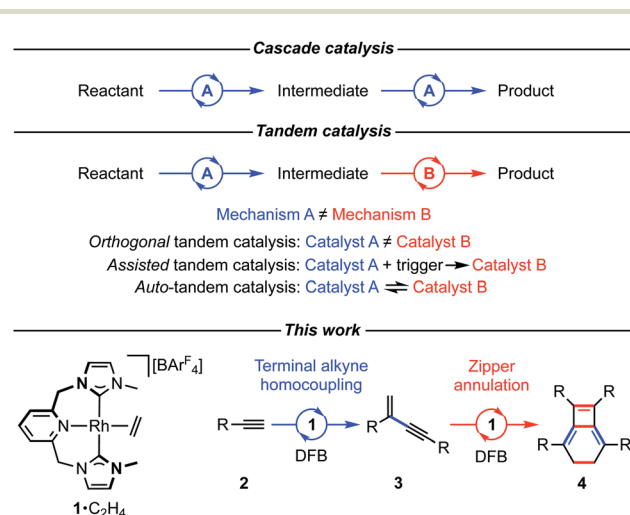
Cascade catalysis

Reactant A Intermediate A Product

Tandem catalysis

Reactant A Intermediate B Product

Mechanism A ≠ Mechanism B

*Orthogonal* tandem catalysis: Catalyst A ≠ Catalyst B

*Assisted* tandem catalysis: Catalyst A + trigger → Catalyst B

*Auto*-tandem catalysis: Catalyst A ⇌ Catalyst B

This work

$[BAr^F_4]$

N N N Rh N N N

$1 \cdot C_2H_4$

Terminal alkyne homocoupling

Zipper annulation

R 1 DFB R R 1 DFB R R R R

2 3 4